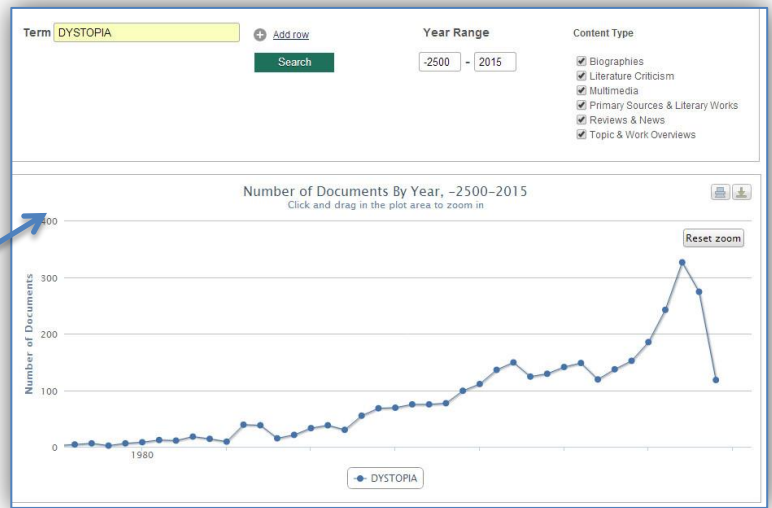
Term DYSTOPIA

Add row

Search

Year Range

-2500 - 2015

Content Type

Biographies
Literature Criticism
Multimedia
Primary Sources & Literary Works
Reviews & News
Topic & Work Overviews

Number of Documents By Year, -2500–2015
Click and drag in the plot area to zoom in

Reset zoom

Number of Documents

400
300
200
100
0

1980

DYSTOPIA